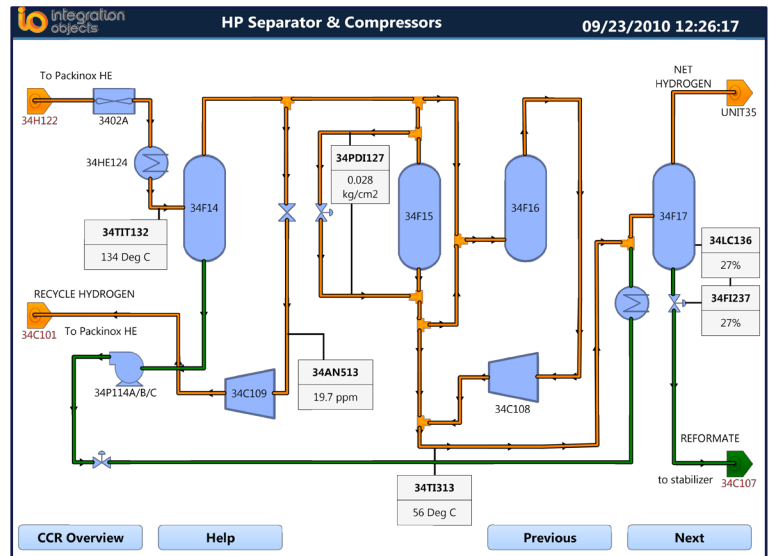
integration objects

HP Separator & Compressors

09/23/2010 12:26:17

To Packinox HE

34H122

3402A

34HE124

34F14

34TIT132

134 Deg C

RECYCLE HYDROGEN

34C101

To Packinox HE

34P114A/B/C

34C109

34AN513

19.7 ppm

34PDI127

0.028 kg/cm2

34F15

34F16

34C108

34TI313

56 Deg C

NET HYDROGEN

UNIT35

34F17

34LC136

27%

34FI237

27%

REFORMATE

to stabilizer

34C107

CCR Overview

Help

Previous

Next